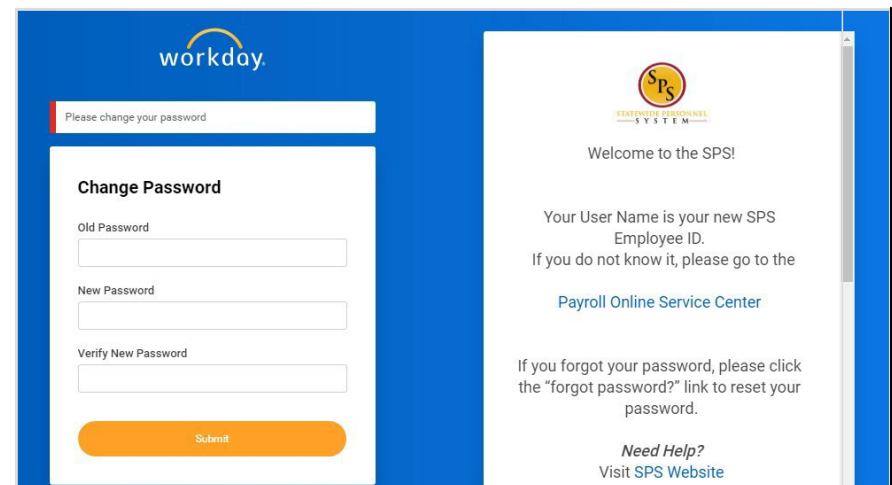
workday.

Please change your password

Change Password

Old Password

New Password

Verify New Password

Submit

SPS
STATEWIDE PERSONNEL
SYSTEM

Welcome to the SPS!

Your User Name is your new SPS Employee ID.
If you do not know it, please go to the

Payroll Online Service Center

If you forgot your password, please click the "forgot password?" link to reset your password.

Need Help?
Visit SPS Website